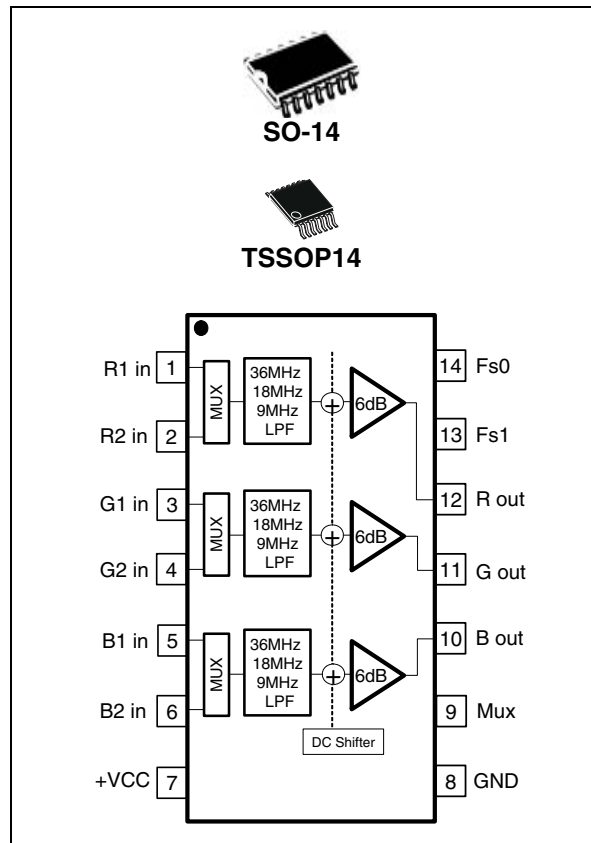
SO-14

TSSOP14

R1 in 1
R2 in 2
G1 in 3
G2 in 4
B1 in 5
B2 in 6
+VCC 7

MUX
36MHz
18MHz
9MHz
LPF
6dB

MUX
36MHz
18MHz
9MHz
LPF
6dB

MUX
36MHz
18MHz
9MHz
LPF
6dB

DC Shifter

14 Fs0
13 Fs1
12 R out
11 G out
10 B out
9 Mux
8 GND